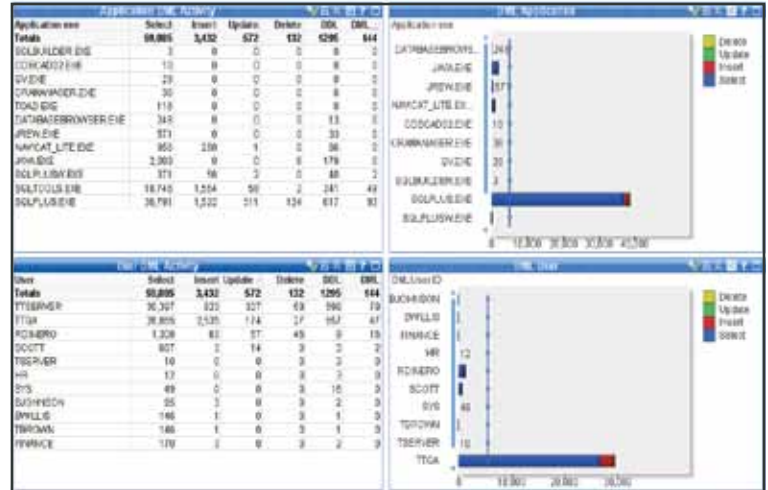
Application DML Activity

| Application exe | Select | Insert | Update | Delete | DDL | DML |
|---|---|---|---|---|---|---|
| Totals | 50,805 | 3,432 | 572 | 132 | 1295 | 144 |
| SQLBUILDER.EXE | 3 | 0 | 0 | 0 | 0 | 0 |
| COSCADO2.EXE | 10 | 0 | 0 | 0 | 0 | 0 |
| SV.EXE | 20 | 0 | 0 | 0 | 0 | 0 |
| CRAMANAGER.EXE | 30 | 0 | 0 | 0 | 0 | 0 |
| TOAD.EXE | 118 | 0 | 0 | 0 | 0 | 0 |
| DATABASEBROWSER.EXE | 348 | 0 | 0 | 0 | 13 | 0 |
| JREW.EXE | 571 | 0 | 0 | 0 | 33 | 0 |
| NAVCAT_LITE.EXE | 950 | 250 | 1 | 0 | 36 | 0 |
| JAVA.EXE | 2,060 | 0 | 0 | 0 | 179 | 0 |
| SQLPLUSW.EXE | 371 | 56 | 3 | 0 | 48 | 2 |
| SQLTOOLS.EXE | 18,740 | 1,594 | 50 | 2 | 241 | 49 |
| SQLPLUS.EXE | 36,791 | 1,532 | 511 | 124 | 617 | 93 |

DML Applications

Application exe

DATABASEBROWS... 348
JAVA.EXE
JREW.EXE 571
NAVCAT_LITE.EX...
COSCADO2.EXE 10
CRAMANAGER.EXE 30
SV.EXE 20
SQLBUILDER.EXE 3
SQLPLUS.EXE
SQLPLUSW.EXE

Delete
Update
Insert
Select

0 10,000 20,000 30,000 40,000

User DML Activity

| User | Select | Insert | Update | Delete | DDL | DML |
|---|---|---|---|---|---|---|
| Totals | 50,805 | 3,432 | 572 | 132 | 1295 | 144 |
| TTSERVER | 30,307 | 633 | 327 | 63 | 590 | 79 |
| TTGA | 26,805 | 2,535 | 174 | 27 | 557 | 47 |
| RCINERO | 1,308 | 83 | 57 | 45 | 8 | 15 |
| SCOTT | 607 | 2 | 14 | 3 | 3 | 3 |
| TSERVER | 10 | 0 | 0 | 3 | 3 | 3 |
| HR | 12 | 0 | 0 | 3 | 2 | 3 |
| SYS | 49 | 0 | 0 | 3 | 16 | 3 |
| BJOHNSON | 55 | 3 | 0 | 3 | 3 | 3 |
| SWILLIS | 146 | 1 | 0 | 3 | 1 | 3 |
| TBROWN | 146 | 1 | 0 | 3 | 1 | 3 |
| FINANCE | 170 | 2 | 0 | 3 | 2 | 3 |

DML User

DMLUserID

BJOHNSON
SWILLIS
FINANCE
HR 12
RCINERO
SCOTT
SYS 49
TBROWN
TSERVER 10
TTGA

Delete
Update
Insert
Select

0 10,000 20,000 30,000